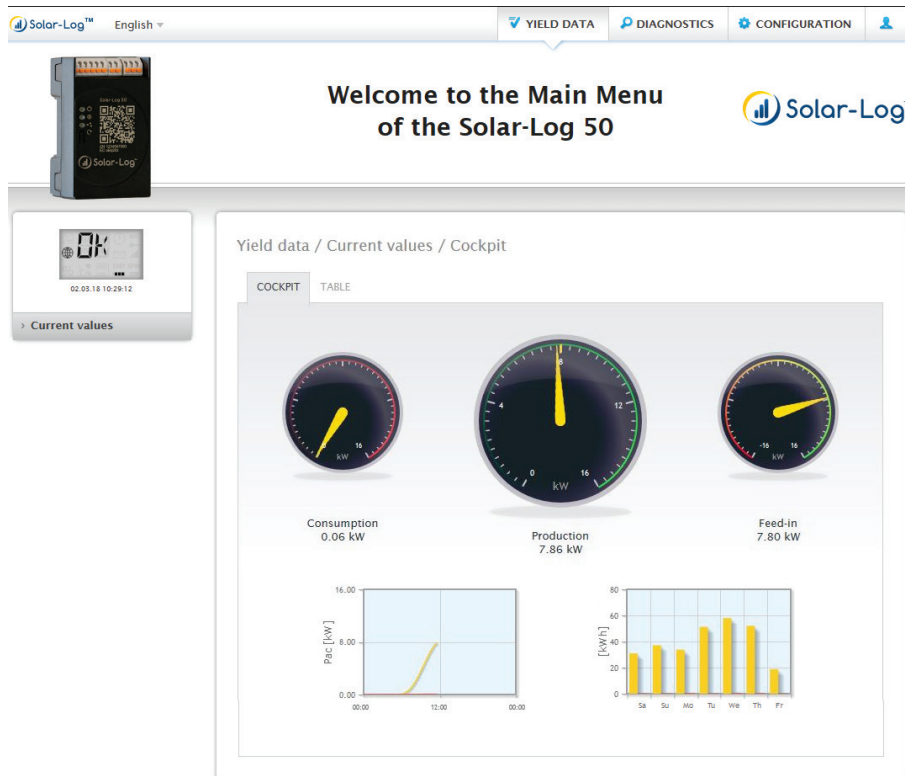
Solar-Log™ English

YIELD DATA DIAGNOSTICS CONFIGURATION

Solar-Log 50

Welcome to the Main Menu
of the Solar-Log 50

Solar-Log

OK

02.03.18 10:29:12

› Current values

Yield data / Current values / Cockpit

COCKPIT TABLE

16
kW

8
4 12
0 16
kW

-16 16
kW

Consumption
0.06 kW

Production
7.86 kW

Feed-in
7.80 kW

16.00
8.00
0.00
Pac [kW]
00:00 12:00 00:00

80
60
40
20
0
[kWh]
Sa Su Mo Tu We Th Fr